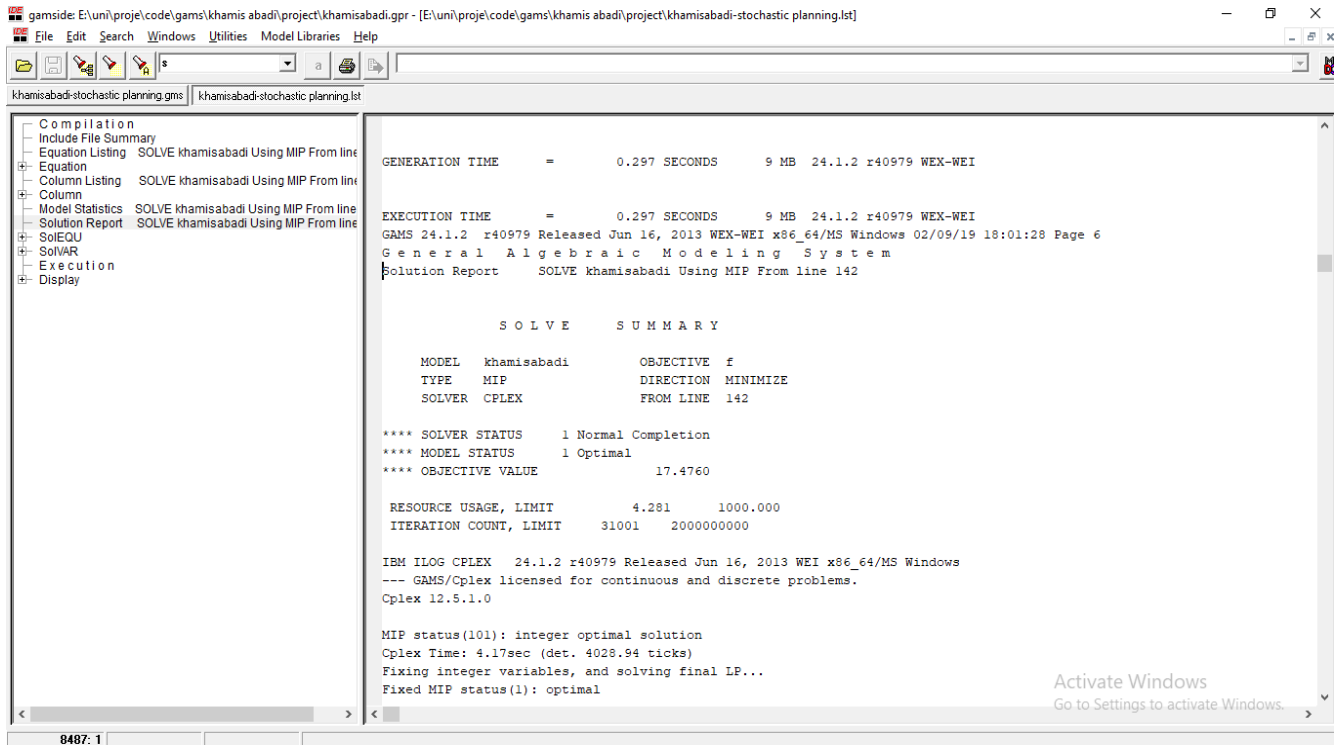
gamside: E:\uni\proje\code\gams\khamis abadi\project\khamisabadi.gpr - [E:\uni\proje\code\gams\khamis abadi\project\khamisabadi-stochastic planning.lst]

File Edit Search Windows Utilities Model Libraries Help

s

khamisabadi-stochastic planning.gms | khamisabadi-stochastic planning.lst

Compilation
Include File Summary
Equation Listing SOLVE khamisabadi Using MIP From line
Equation
Column Listing SOLVE khamisabadi Using MIP From line
Column
Model Statistics SOLVE khamisabadi Using MIP From line
Solution Report SOLVE khamisabadi Using MIP From line
SolEQU
SolVAR
Execution
Display

GENERATION TIME = 0.297 SECONDS 9 MB 24.1.2 r40979 WEX-WEI

EXECUTION TIME = 0.297 SECONDS 9 MB 24.1.2 r40979 WEX-WEI
GAMS 24.1.2 r40979 Released Jun 16, 2013 WEX-WEI x86_64/MS Windows 02/09/19 18:01:28 Page 6
G e n e r a l A l g e b r a i c M o d e l i n g S y s t e m
Solution Report SOLVE khamisabadi Using MIP From line 142

S O L V E S U M M A R Y

MODEL khamisabadi OBJECTIVE f
TYPE MIP DIRECTION MINIMIZE
SOLVER CPLEX FROM LINE 142

**** SOLVER STATUS 1 Normal Completion
**** MODEL STATUS 1 Optimal
**** OBJECTIVE VALUE 17.4760

RESOURCE USAGE, LIMIT 4.281 1000.000
ITERATION COUNT, LIMIT 31001 2000000000

IBM ILOG CPLEX 24.1.2 r40979 Released Jun 16, 2013 WEI x86_64/MS Windows
--- GAMS/Cplex licensed for continuous and discrete problems.
Cplex 12.5.1.0

MIP status(101): integer optimal solution
Cplex Time: 4.17sec (det. 4028.94 ticks)
Fixing integer variables, and solving final LP...
Fixed MIP status(1): optimal

Activate Windows
Go to Settings to activate Windows.

8487: 1